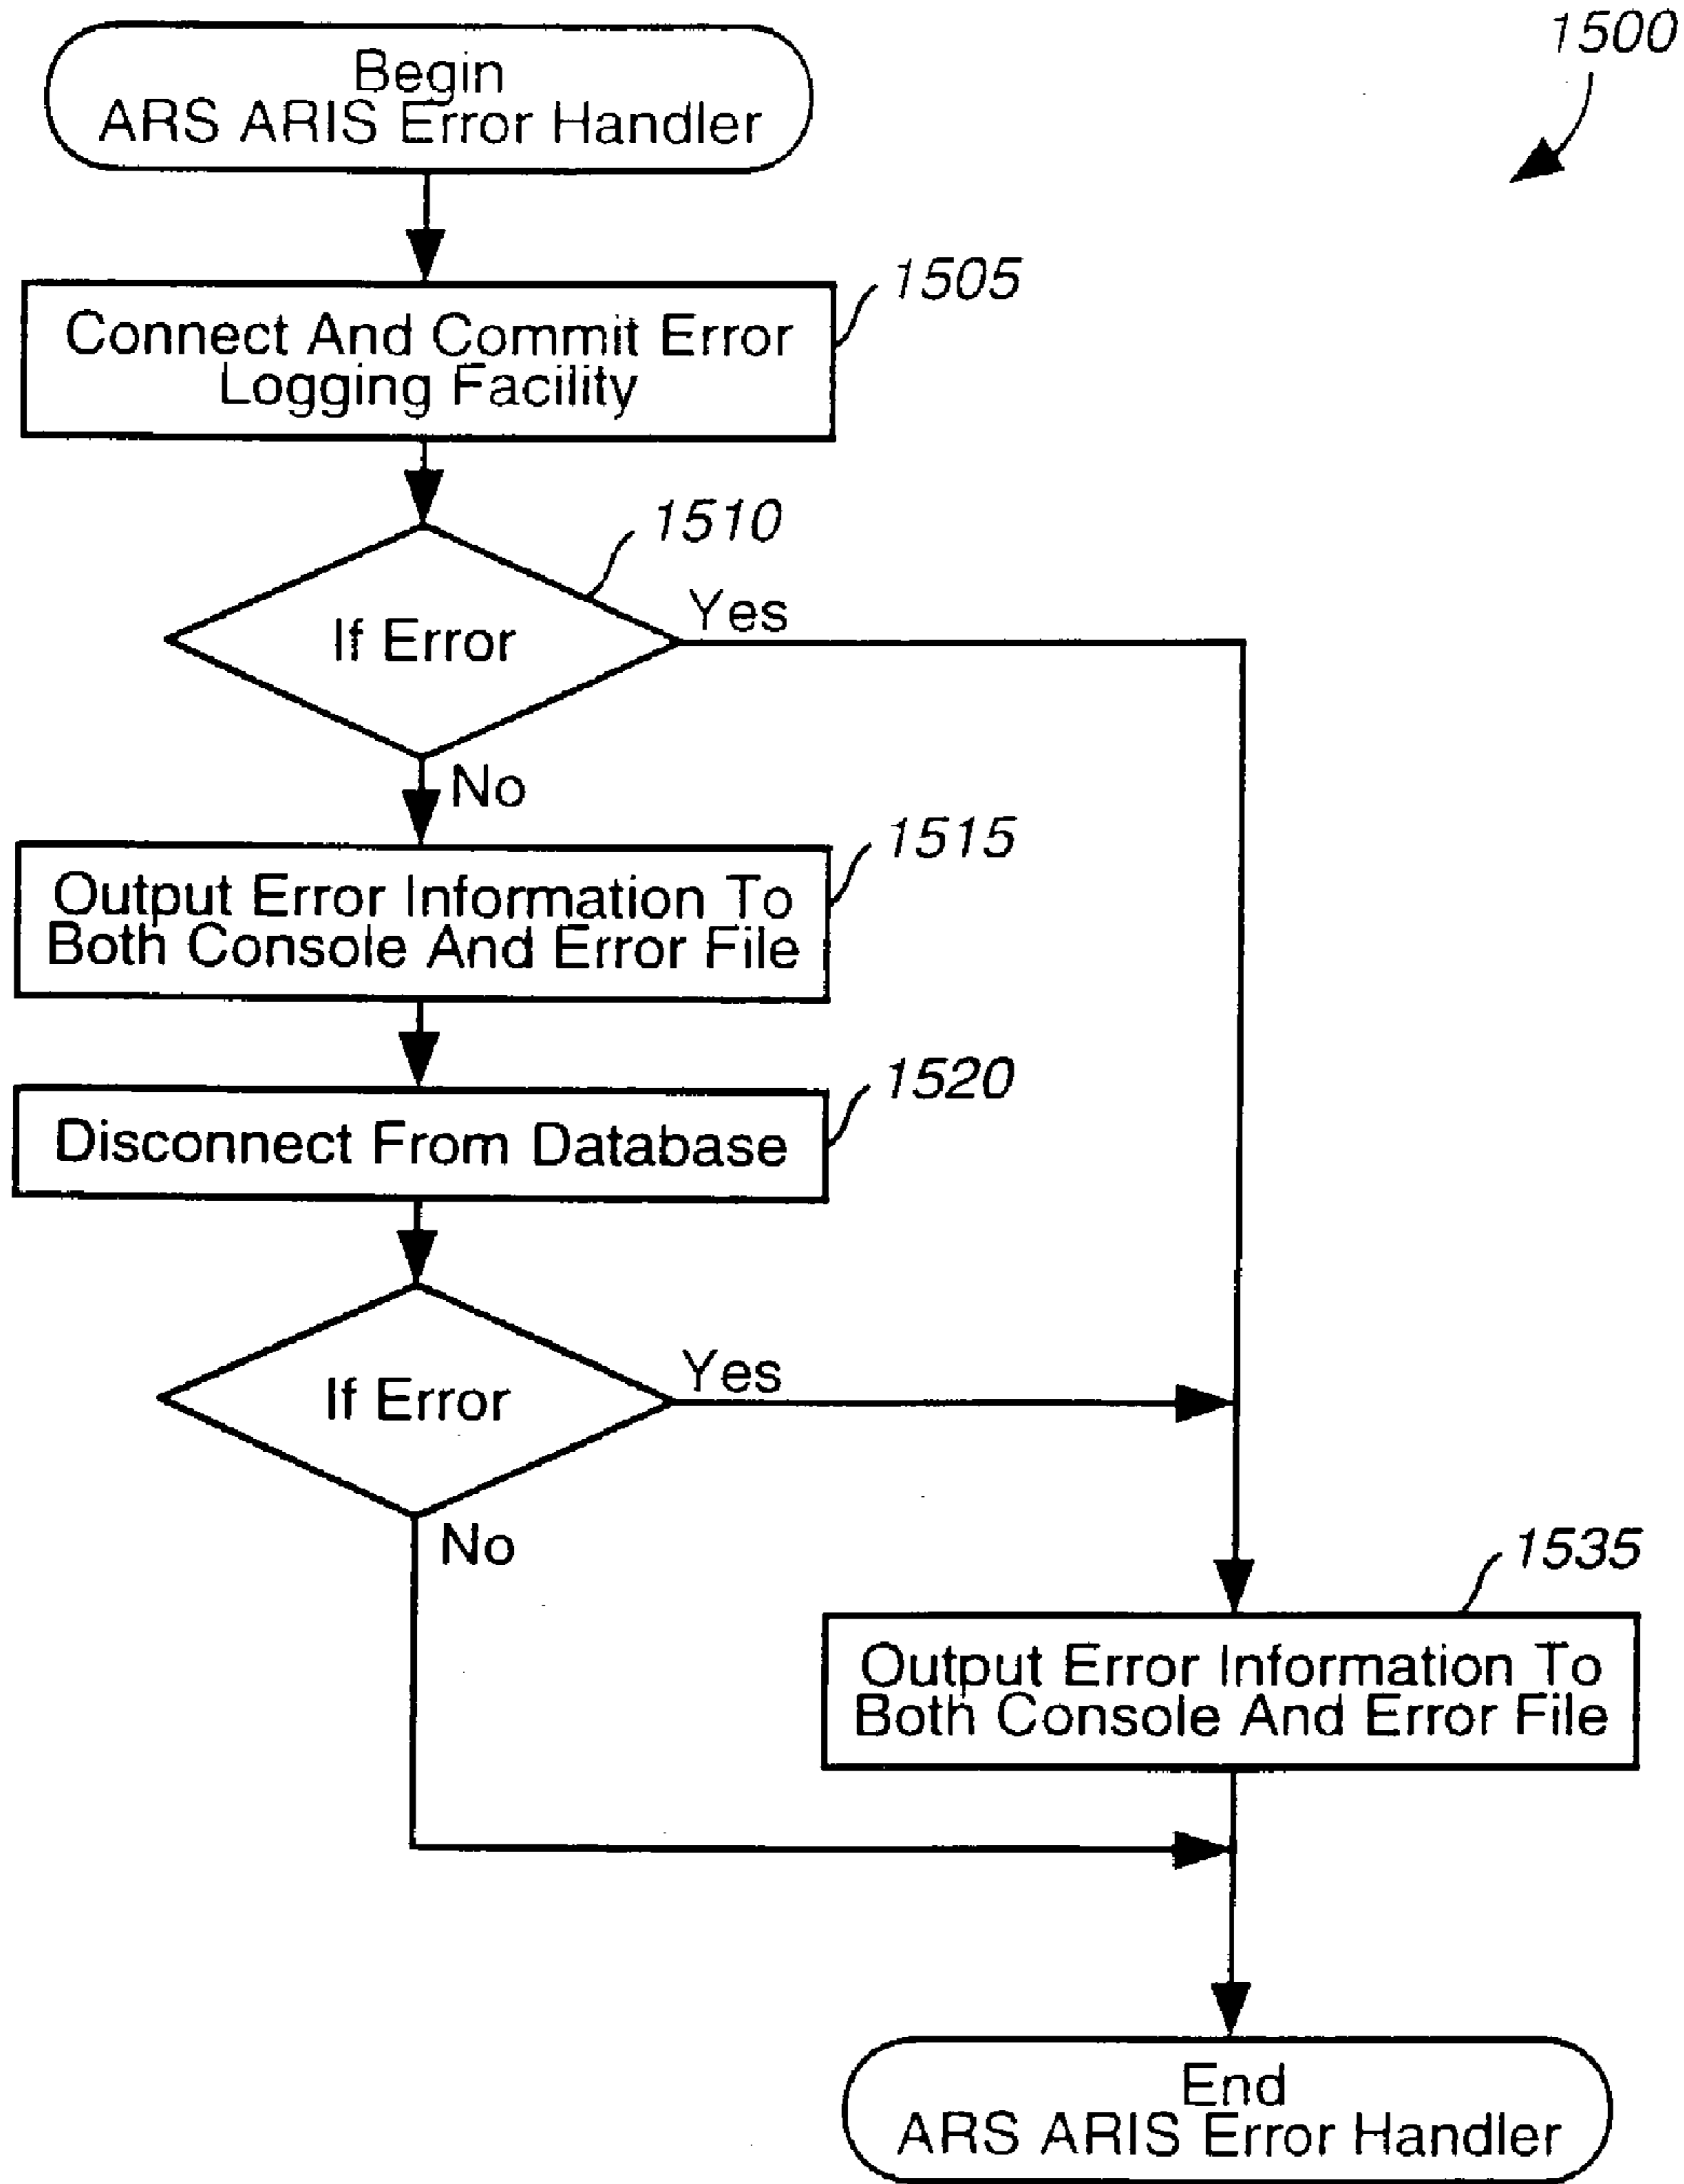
1500

Begin
ARS ARIS Error Handler

1505

Connect And Commit Error Logging Facility

1510

If Error

Yes

No

1515

Output Error Information To Both Console And Error File

1520

Disconnect From Database

If Error

Yes

No

1535

Output Error Information To Both Console And Error File

End
ARS ARIS Error Handler